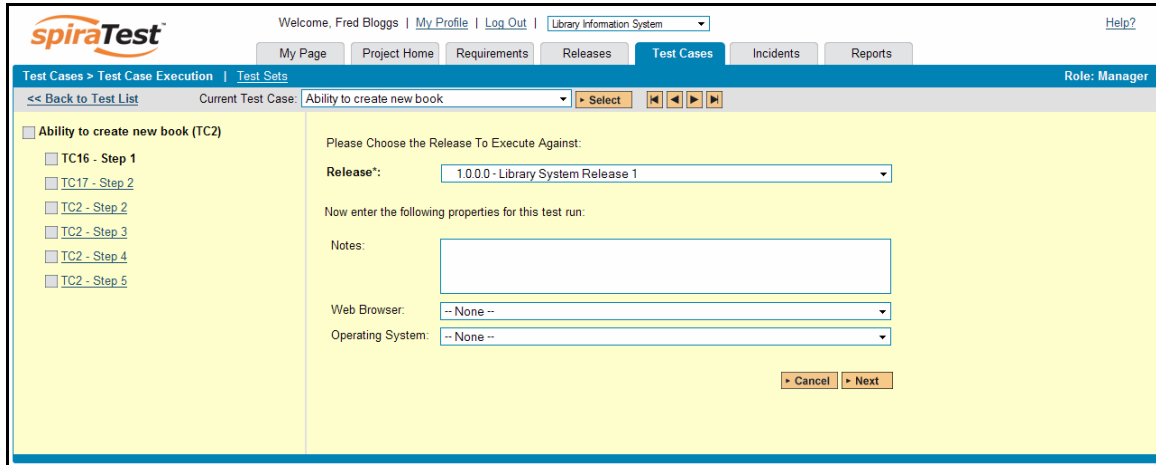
spiraTest™

Welcome, Fred Bloggs | My Profile | Log Out | Library Information System

Help?

My Page | Project Home | Requirements | Releases | Test Cases | Incidents | Reports

Test Cases > Test Case Execution | Test Sets

Role: Manager

<< Back to Test List

Current Test Case: Ability to create new book

Select

Ability to create new book (TC2)

TC16 - Step 1

TC17 - Step 2

TC2 - Step 2

TC2 - Step 3

TC2 - Step 4

TC2 - Step 5

Please Choose the Release To Execute Against:

Release*: 1.0.0.0 - Library System Release 1

Now enter the following properties for this test run:

Notes:

Web Browser: -- None --

Operating System: -- None --

Cancel

Next